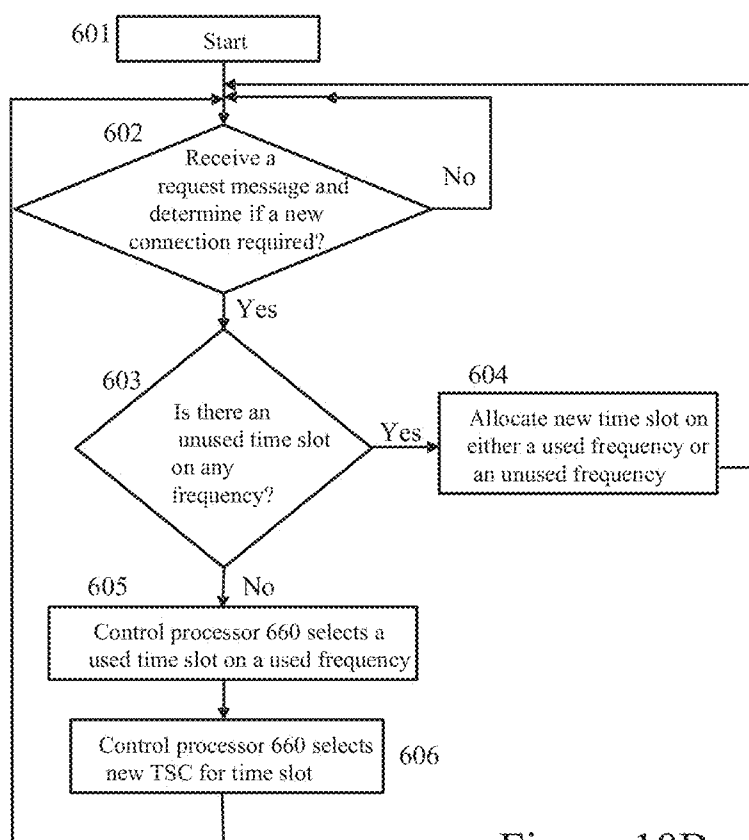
601
Start

602
Receive a request message and determine if a new connection required?

No

Yes

603
Is there an unused time slot on any frequency?

Yes

604
Allocate new time slot on either a used frequency or an unused frequency

605
No

Control processor 660 selects a used time slot on a used frequency

Control processor 660 selects new TSC for time slot

606

Figure 10B